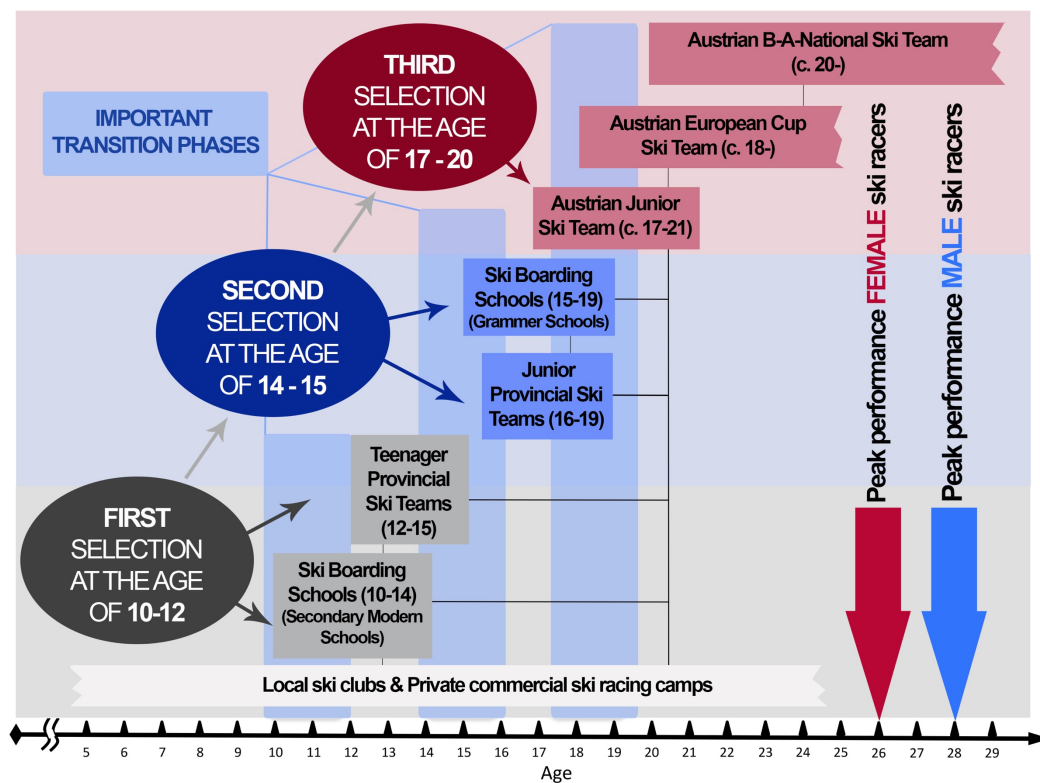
Austrian B-A-National Ski Team (c. 20-)

THIRD SELECTION AT THE AGE OF 17 - 20

IMPORTANT TRANSITION PHASES

Austrian European Cup Ski Team (c. 18-)

Austrian Junior Ski Team (c. 17-21)

Peak performance FEMALE ski racers

Peak performance MALE ski racers

SECOND SELECTION AT THE AGE OF 14 - 15

Ski Boarding Schools (15-19) (Grammer Schools)

Junior Provincial Ski Teams (16-19)

Teenager Provincial Ski Teams (12-15)

FIRST SELECTION AT THE AGE OF 10-12

Ski Boarding Schools (10-14) (Secondary Modern Schools)

Local ski clubs & Private commercial ski racing camps

5 6 7 8 9 10 11 12 13 14 15 16 17 18 19 20 21 22 23 24 25 26 27 28 29

Age